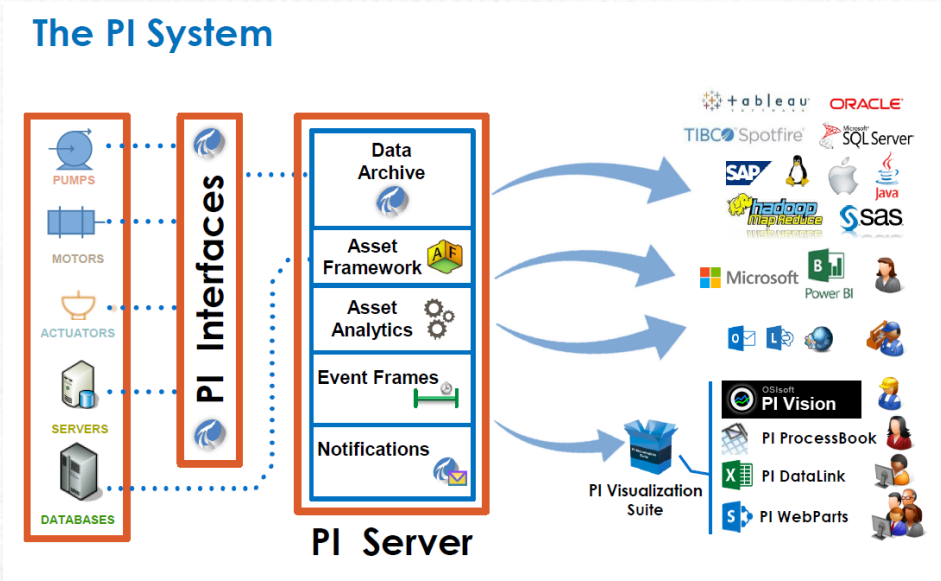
The PI System

PUMPS
MOTORS
ACTUATORS
SERVERS
DATABASES

PI Interfaces

Data Archive
Asset Framework
AF
Asset Analytics
Event Frames
Notifications

PI Server

tableau
ORACLE
TIBCO Spotfire
Microsoft SQL Server
SAP
Java
hadoop MapReduce
sas
Microsoft
Power BI

PI Visualization Suite

OSIsoft PI Vision
PI ProcessBook
PI DataLink
PI WebParts